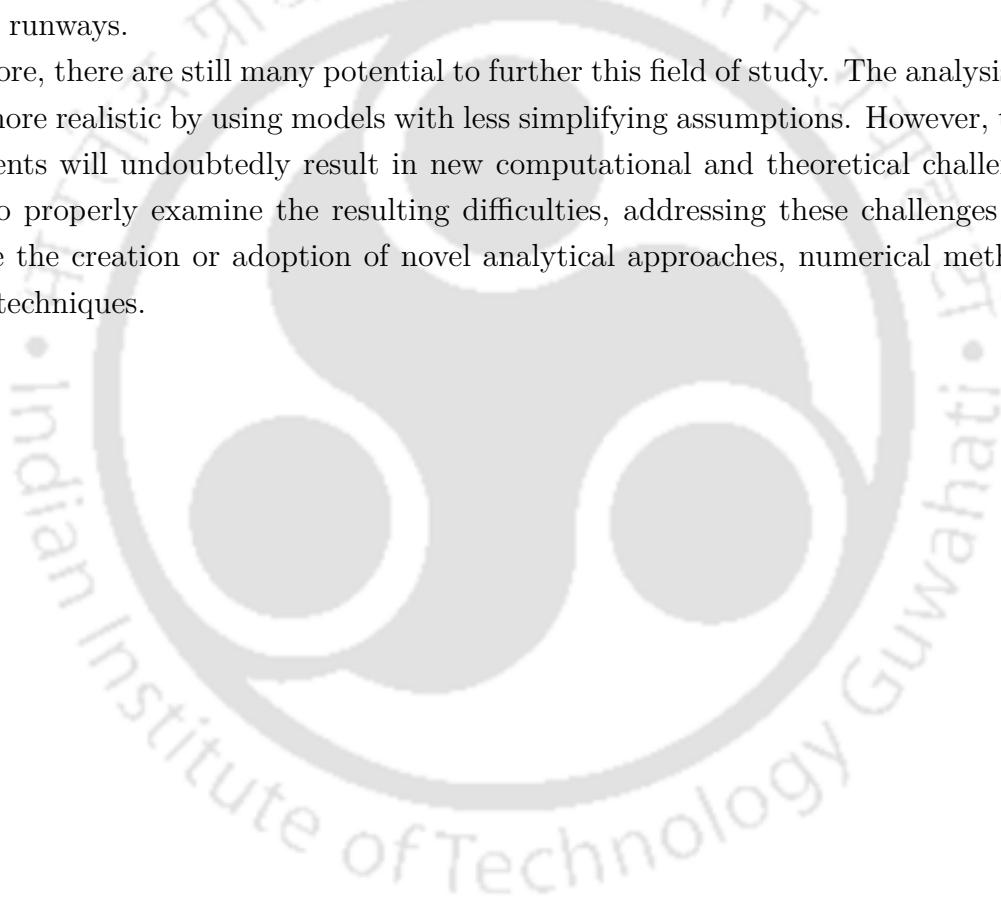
runways.

ore, there are still many potential to further this field of study. The analysi nore realistic by using models with less simplifying assumptions. However, ents will undoubtedly result in new computational and theoretical challe o properly examine the resulting difficulties, addressing these challenges e the creation or adoption of novel analytical approaches, numerical meth techniques.

Indian Institute of Technology Guwahati